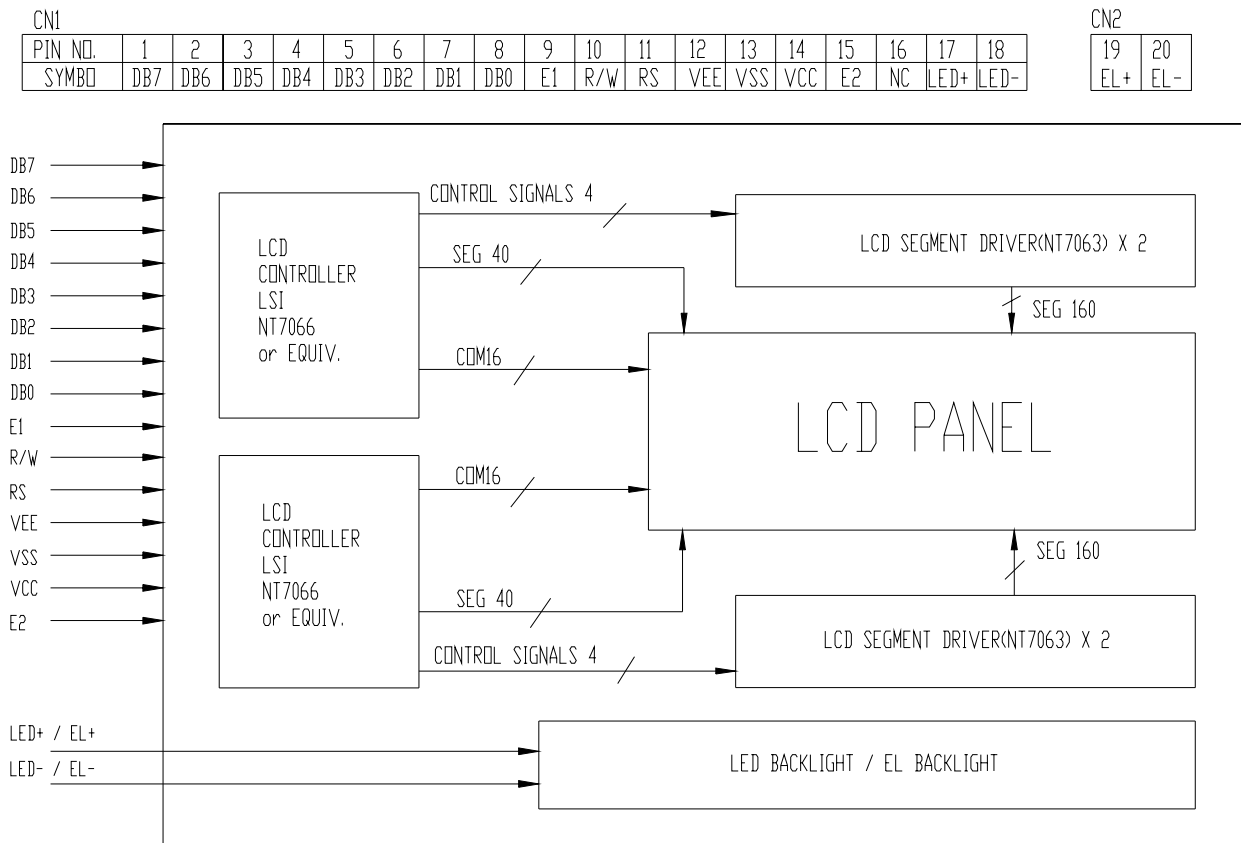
CN1

| PIN NO. | 1 | 2 | 3 | 4 | 5 | 6 | 7 | 8 | 9 | 10 | 11 | 12 | 13 | 14 | 15 | 16 | 17 | 18 |
|---|---|---|---|---|---|---|---|---|---|---|---|---|---|---|---|---|---|---|
| SYMBO | DB7 | DB6 | DB5 | DB4 | DB3 | DB2 | DB1 | DB0 | E1 | R/W | RS | VEE | VSS | VCC | E2 | NC | LED+ | LED- |

CN2

| 19 | 20 |
|---|---|
| EL+ | EL- |

DB7
DB6
DB5
DB4
DB3
DB2
DB1
DB0
E1
R/W
RS
VEE
VSS
VCC
E2

LCD CONTROLLER LSI NT7066 or EQUIV.

CONTROL SIGNALS 4

SEG 40

COM16

LCD SEGMENT DRIVER(NT7063) X 2

SEG 160

LCD PANEL

COM16

LCD CONTROLLER LSI NT7066 or EQUIV.

SEG 160

SEG 40

CONTROL SIGNALS 4

LCD SEGMENT DRIVER(NT7063) X 2

LED+ / EL+
LED- / EL-

LED BACKLIGHT / EL BACKLIGHT